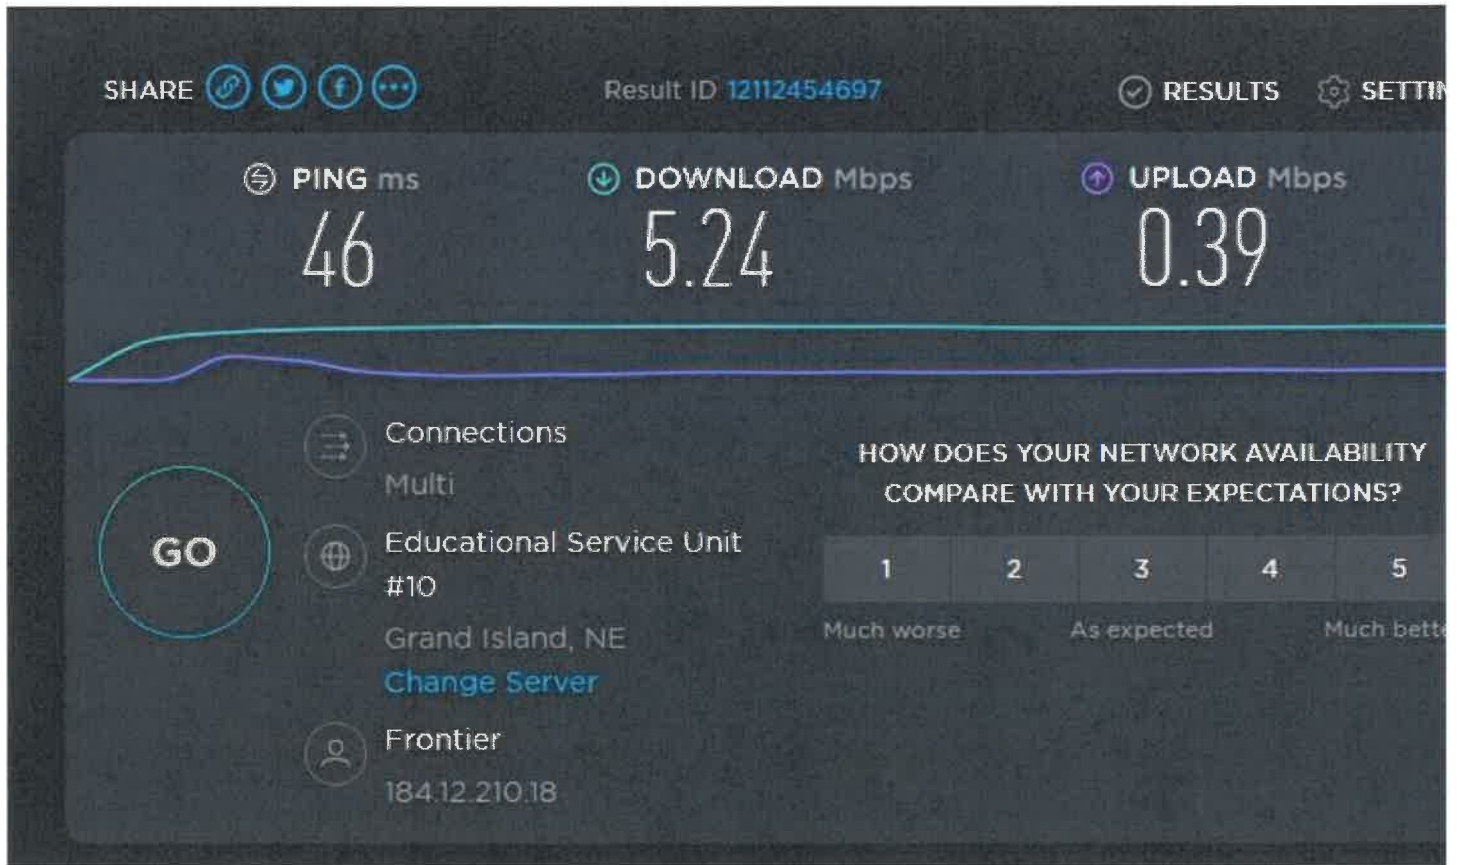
SHARE

Result ID 12112454697

RESULTS SETTI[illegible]

PING ms
46

DOWNLOAD Mbps
5.24

UPLOAD Mbps
0.39

GO

Connections
Multi

Educational Service Unit #10
Grand Island, NE
Change Server

Frontier
184.12.210.18

HOW DOES YOUR NETWORK AVAILABILITY COMPARE WITH YOUR EXPECTATIONS?

| 1 | 2 | 3 | 4 | 5 |
|---|---|---|---|---|

Much worse As expected Much bett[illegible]